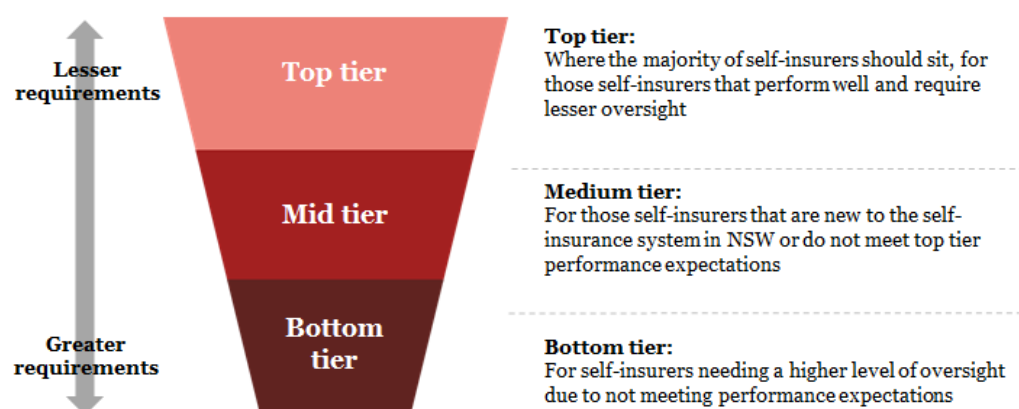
Lesser requirements

Greater requirements

Top tier

Mid tier

Bottom tier

Top tier:
Where the majority of self-insurers should sit, for those self-insurers that perform well and require lesser oversight

Medium tier:
For those self-insurers that are new to the self-insurance system in NSW or do not meet top tier performance expectations

Bottom tier:
For self-insurers needing a higher level of oversight due to not meeting performance expectations